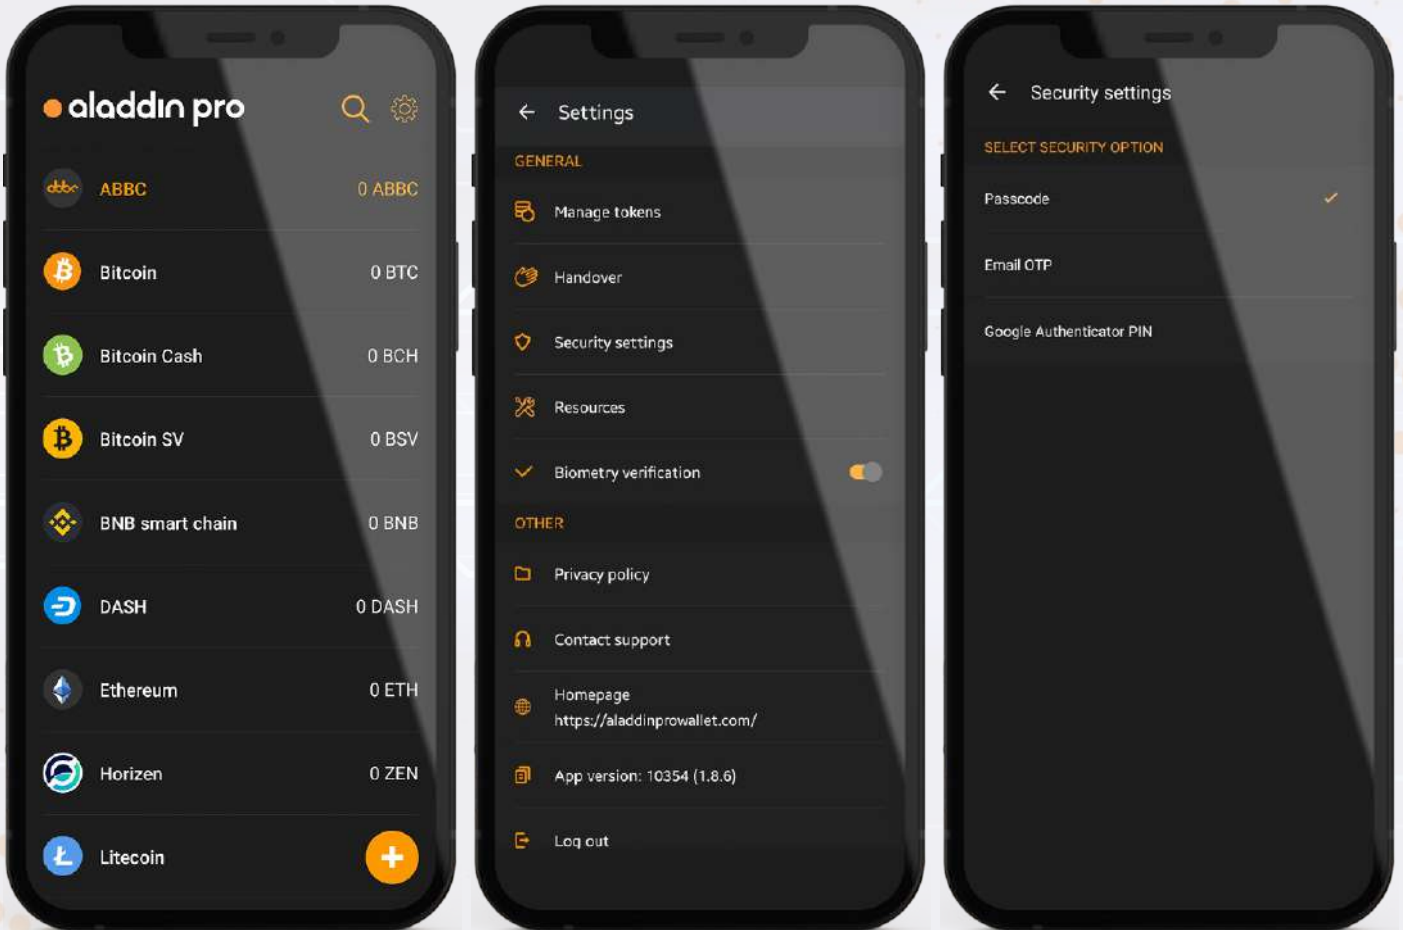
aladdin pro

abbc ABBC 0 ABBC

Bitcoin 0 BTC

Bitcoin Cash 0 BCH

Bitcoin SV 0 BSV

BNB smart chain 0 BNB

DASH 0 DASH

Ethereum 0 ETH

Horizen 0 ZEN

Litecoin

Settings

GENERAL

Manage tokens

Handover

Security settings

Resources

Biometry verification

OTHER

Privacy policy

Contact support

Homepage
https://aladdinprowallet.com/

App version: 10354 (1.8.6)

Log out

Security settings

SELECT SECURITY OPTION

Passcode ✓

Email OTP

Google Authenticator PIN